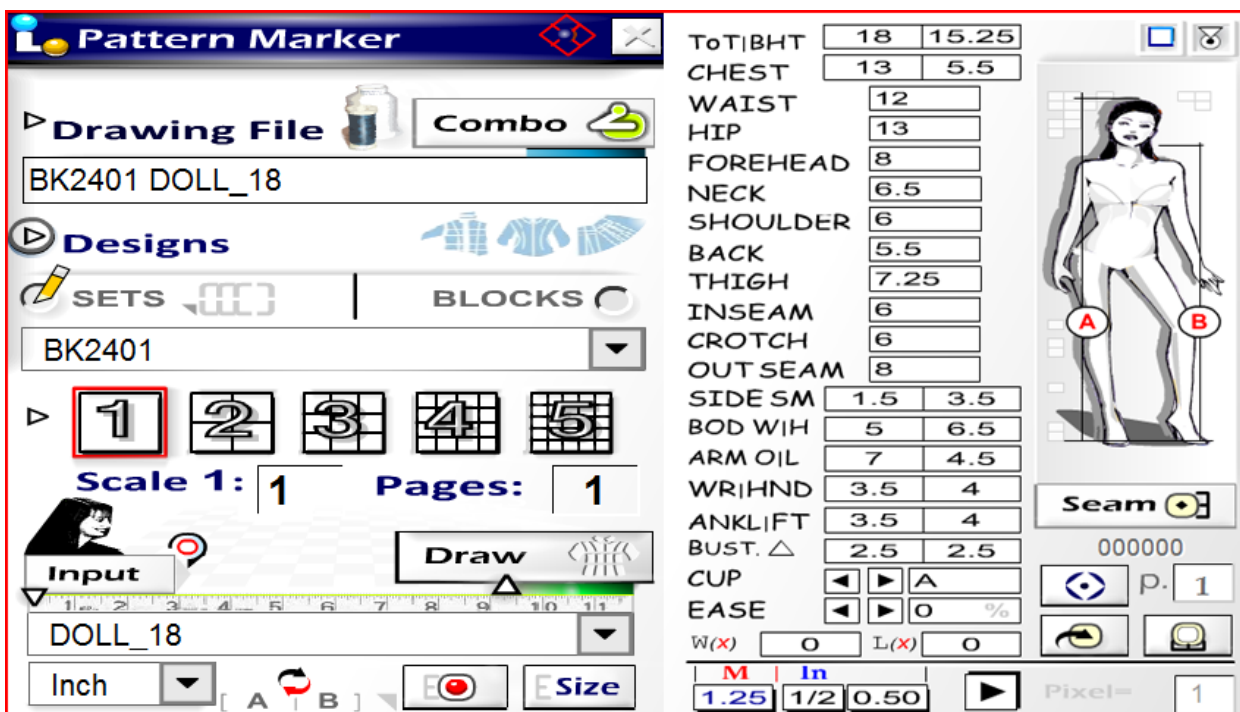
Pattern Marker

Drawing File
Combo
BK2401 DOLL_18
Designs
SETS
BLOCKS
BK2401
1 2 3 4 5
Scale 1: 1
Pages: 1
Input
Draw
1 2 3 4 5 6 7 8 9 10 11
DOLL_18
Inch
[ A B ]
Size

| ToT\|BHT | 18 | 15.25 |
|---|---|---|
| CHEST | 13 | 5.5 |
| WAIST | 12 | |
| HIP | 13 | |
| FOREHEAD | 8 | |
| NECK | 6.5 | |
| SHOULDER | 6 | |
| BACK | 5.5 | |
| THIGH | 7.25 | |
| INSEAM | 6 | |
| CROTCH | 6 | |
| OUTSEAM | 8 | |
| SIDE SM | 1.5 | 3.5 |
| BOD W\|H | 5 | 6.5 |
| ARM O\|L | 7 | 4.5 |
| WR\|HND | 3.5 | 4 |
| ANKL\|FT | 3.5 | 4 |
| BUST. △ | 2.5 | 2.5 |
| CUP | ◄ ► | A |
| EASE | ◄ ► | 0 % |
| W(x) | 0 | L(x) 0 |

A B
Seam
000000
P. 1
M In
1.25 1/2 0.50
Pixel= 1